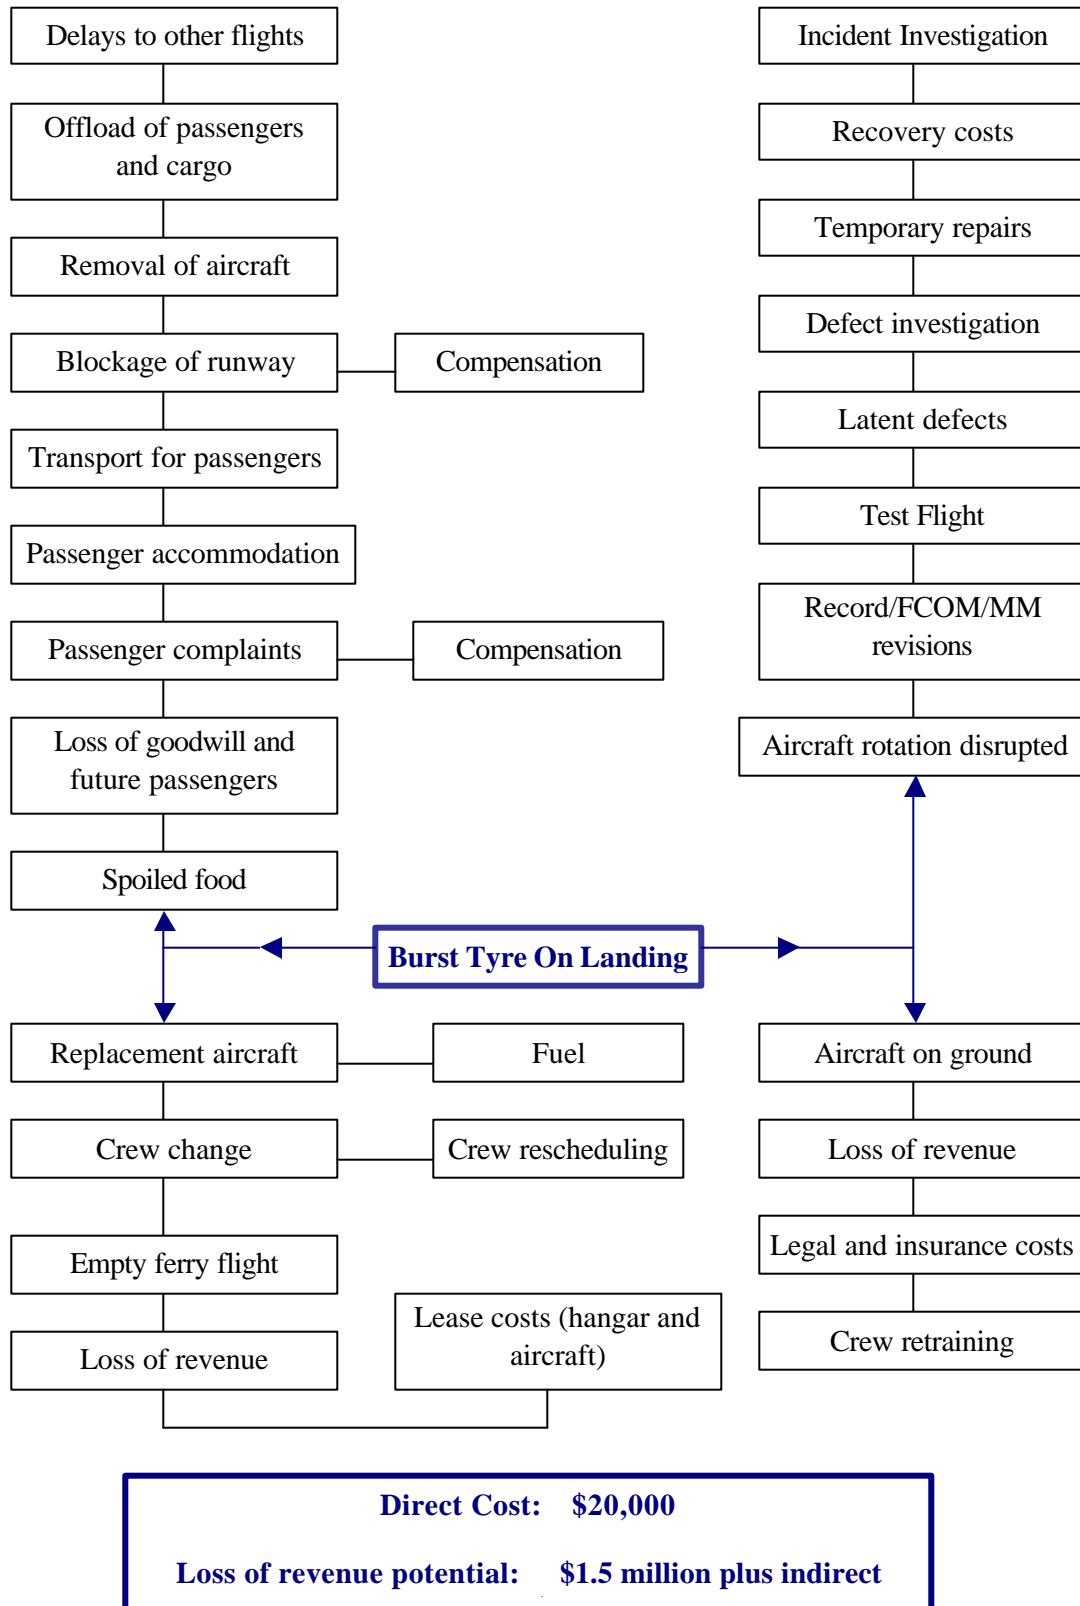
Delays to other flights

Offload of passengers and cargo

Removal of aircraft

Blockage of runway

Compensation

Transport for passengers

Passenger accommodation

Passenger complaints

Compensation

Loss of goodwill and future passengers

Spoiled food

Incident Investigation

Recovery costs

Temporary repairs

Defect investigation

Latent defects

Test Flight

Record/FCOM/MM revisions

Aircraft rotation disrupted

Burst Tyre On Landing

Replacement aircraft

Fuel

Crew change

Crew rescheduling

Empty ferry flight

Loss of revenue

Lease costs (hangar and aircraft)

Aircraft on ground

Loss of revenue

Legal and insurance costs

Crew retraining

Direct Cost: $20,000

Loss of revenue potential: $1.5 million plus indirect